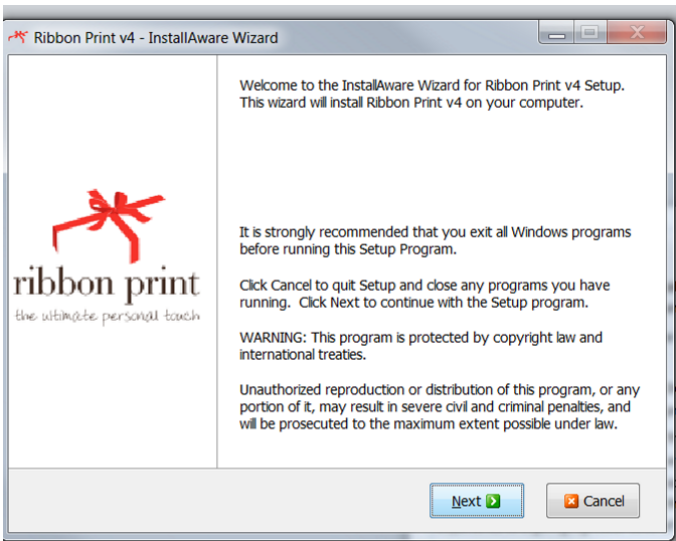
Ribbon Print v4 - InstallAware Wizard

ribbon print
the ultimate personal touch

Welcome to the InstallAware Wizard for Ribbon Print v4 Setup. This wizard will install Ribbon Print v4 on your computer.

It is strongly recommended that you exit all Windows programs before running this Setup Program.

Click Cancel to quit Setup and close any programs you have running. Click Next to continue with the Setup program.

WARNING: This program is protected by copyright law and international treaties.

Unauthorized reproduction or distribution of this program, or any portion of it, may result in severe civil and criminal penalties, and will be prosecuted to the maximum extent possible under law.

Next

Cancel